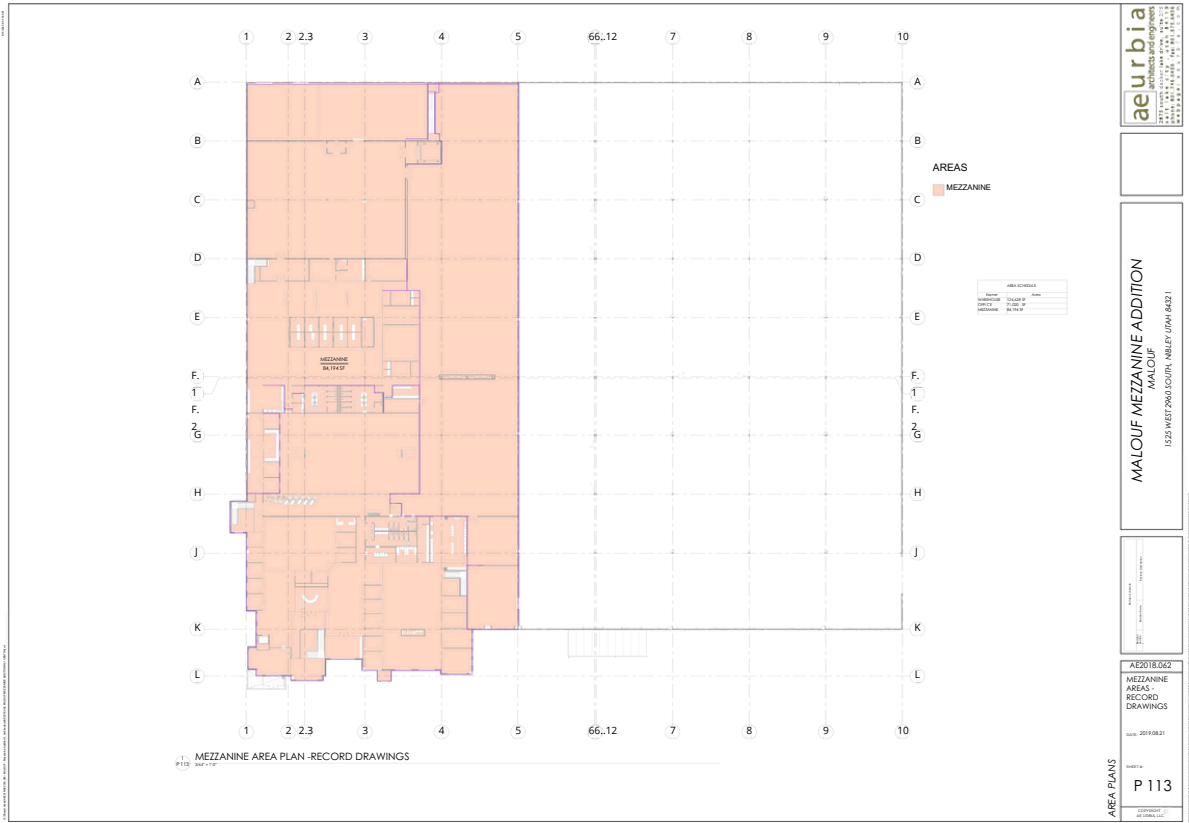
1 2 2.3 3 4 5 66..12 7 8 9 10

A
B
C
D
E
F.
1
F.
2
G
H
J
K
L

MEZZANINE
84,194 SF

AREAS
MEZZANINE

AREA SCHEDULE
| | |
|---|---|
| WAREHOUSE | 124,628 SF |
| OFFICE | 71,000 SF |
| MEZZANINE | 84,194 SF |

1 2 2.3 3 4 5 66..12 7 8 9 10

1
P 113
MEZZANINE AREA PLAN -RECORD DRAWINGS
3/64" = 1'-0"

aeurbia
architects and engineers

MALOUF MEZZANINE ADDITION
MALOUF
1525 WEST 2960 SOUTH, NIBLEY UTAH 84321

AE2018.062
MEZZANINE AREAS - RECORD DRAWINGS
DATE: 2019.08.21
SHEET #:
P 113
COPYRIGHT AE URBIA, LLC
AREA PLANS